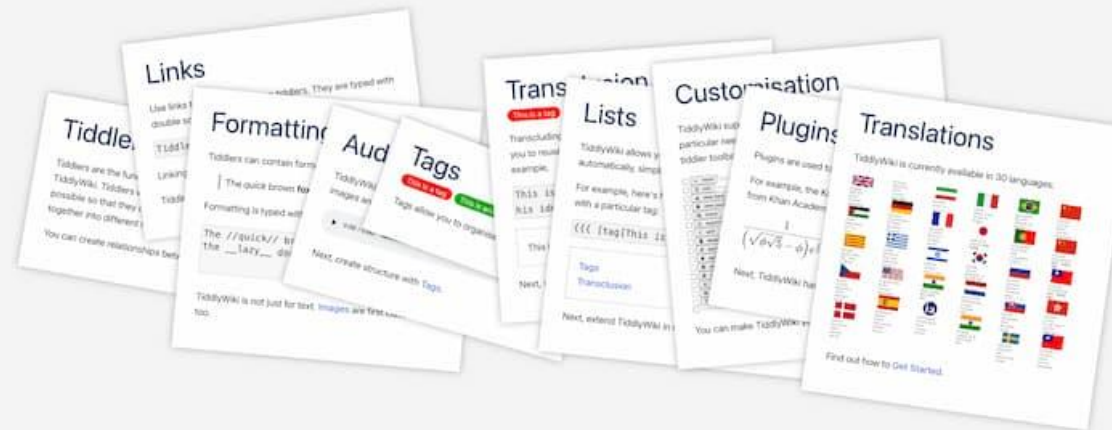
Links

Use links to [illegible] tiddlers. They are typed with double s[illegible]

Tiddl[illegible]

Linking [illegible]

Tiddl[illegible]

Tiddle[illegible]

Tiddlers are the fun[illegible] TiddlyWiki. Tiddlers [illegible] possible so that they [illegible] together into different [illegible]

You can create relationships betw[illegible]

Formatting

Tiddlers can contain form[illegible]

The quick brown fo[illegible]

Formatting is typed with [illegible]

The //quick// br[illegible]
the __lazy__ do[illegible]

TiddlyWiki is not just for text. Images are first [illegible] too.

Aud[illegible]

TiddlyW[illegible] images an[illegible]

Next, create structure with Tags.

Tags

This is a tag

This is a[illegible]

Tags allow you to organis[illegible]

Trans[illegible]

This is a tag

Transcluding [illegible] you to reus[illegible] example.

This i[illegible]
his id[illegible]

Next, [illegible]

Lists

TiddlyWiki allows y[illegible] automatically, simpl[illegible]

For example, here's h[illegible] with a particular tag:

<<< [tag[This is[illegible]

This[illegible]

Tags
Transclusion

Next, extend TiddlyWiki in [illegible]

Customisation

TiddlyWiki sup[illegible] particular nee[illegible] tiddler toolba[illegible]

You can make TiddlyWiki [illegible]

Plugins

Plugins are used to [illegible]

For example, the K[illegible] from Khan Academ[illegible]

Next, TiddlyWiki ha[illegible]

Translations

TiddlyWiki is currently available in 30 languages.

Find out how to Get Started.